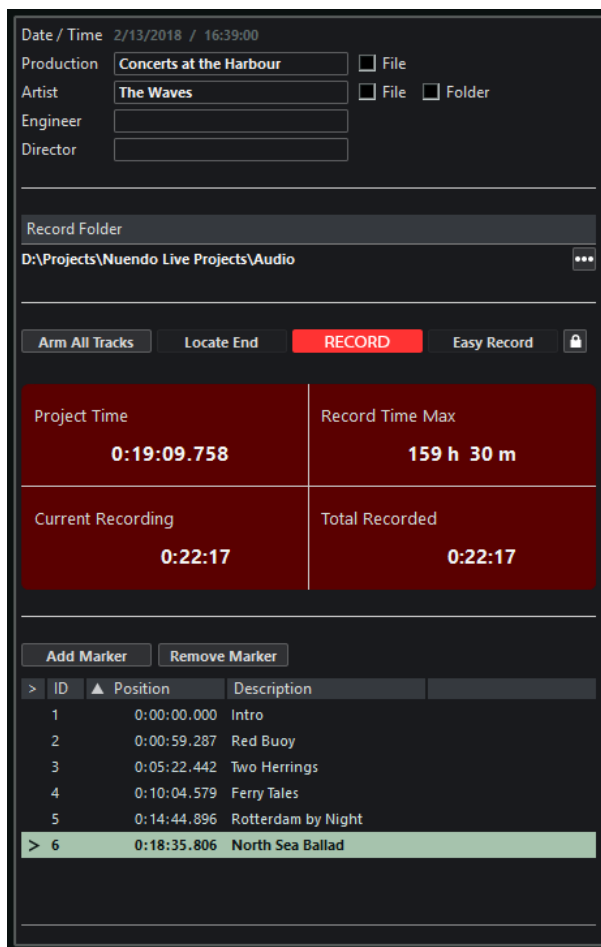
Date / Time 2/13/2018 / 16:39:00
Production Concerts at the Harbour File
Artist The Waves File Folder
Engineer
Director

Record Folder
D:\Projects\Nuendo Live Projects\Audio •••

Arm All Tracks Locate End RECORD Easy Record

Project Time
0:19:09.758

Record Time Max
159 h 30 m

Current Recording
0:22:17

Total Recorded
0:22:17

Add Marker Remove Marker

| > | ID | ▲ Position | Description |
|---|---|---|---|
| | 1 | 0:00:00.000 | Intro |
| | 2 | 0:00:59.287 | Red Buoy |
| | 3 | 0:05:22.442 | Two Herrings |
| | 4 | 0:10:04.579 | Ferry Tales |
| | 5 | 0:14:44.896 | Rotterdam by Night |
| > | 6 | 0:18:35.806 | North Sea Ballad |